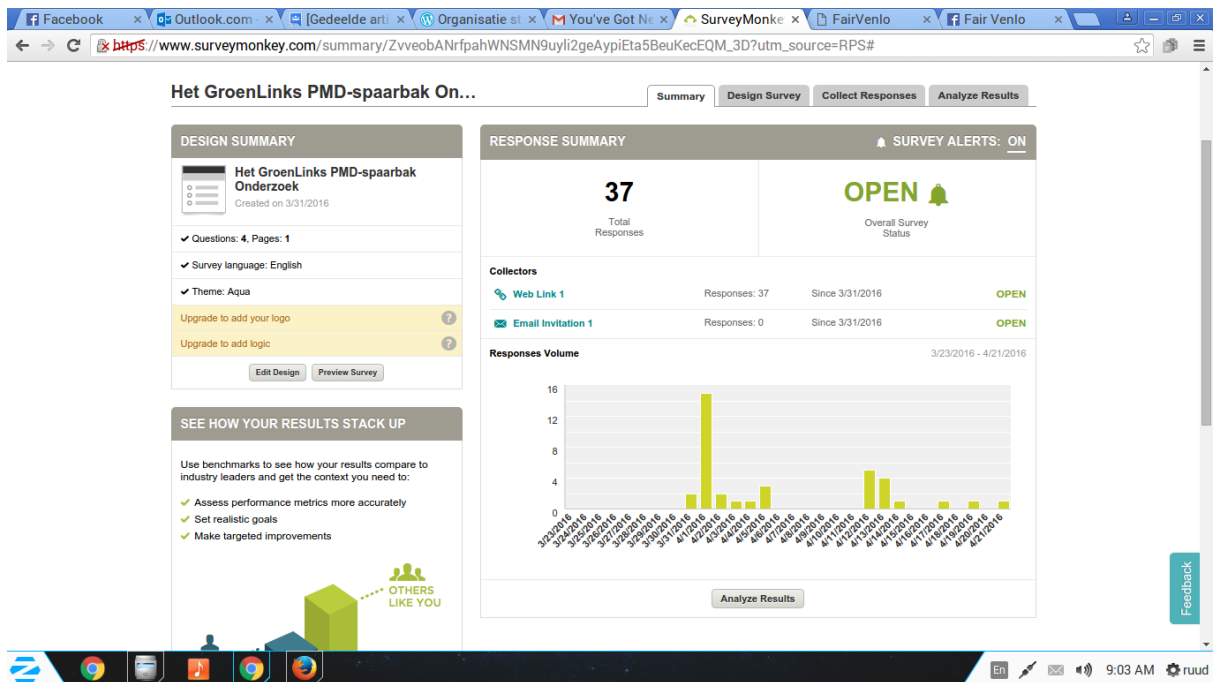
Facebook × Outlook.com - × [Gedeelde arti × Organisatie st × You've Got Ne × SurveyMonke × FairVenlo × Fair Venlo ×

https://www.surveymonkey.com/summary/ZvveobANrfpahWNSMN9uyli2geAypiEta5BeuKecEQM_3D?utm_source=RPS#

Het GroenLinks PMD-spaarbak On...

Summary | Design Survey | Collect Responses | Analyze Results

DESIGN SUMMARY

Het GroenLinks PMD-spaarbak Onderzoek
Created on 3/31/2016

✔ Questions: 4, Pages: 1

✔ Survey language: English

✔ Theme: Aqua

Upgrade to add your logo

Upgrade to add logic

Edit Design | Preview Survey

SEE HOW YOUR RESULTS STACK UP

Use benchmarks to see how your results compare to industry leaders and get the context you need to:

✔ Assess performance metrics more accurately
✔ Set realistic goals
✔ Make targeted improvements

OTHERS LIKE YOU

RESPONSE SUMMARY

SURVEY ALERTS: ON

37
Total Responses

OPEN
Overall Survey Status

Collectors

| Web Link 1 | Responses: 37 | Since 3/31/2016 | OPEN |
|---|---|---|---|
| Email Invitation 1 | Responses: 0 | Since 3/31/2016 | OPEN |

Responses Volume

3/23/2016 - 4/21/2016

16
12
8
4
0

3/23/2016 3/24/2016 3/25/2016 3/26/2016 3/27/2016 3/28/2016 3/29/2016 3/30/2016 3/31/2016 4/1/2016 4/2/2016 4/3/2016 4/4/2016 4/5/2016 4/6/2016 4/7/2016 4/8/2016 4/9/2016 4/10/2016 4/11/2016 4/12/2016 4/13/2016 4/14/2016 4/15/2016 4/16/2016 4/17/2016 4/18/2016 4/19/2016 4/20/2016 4/21/2016

Analyze Results

Feedback

En 9:03 AM ruud